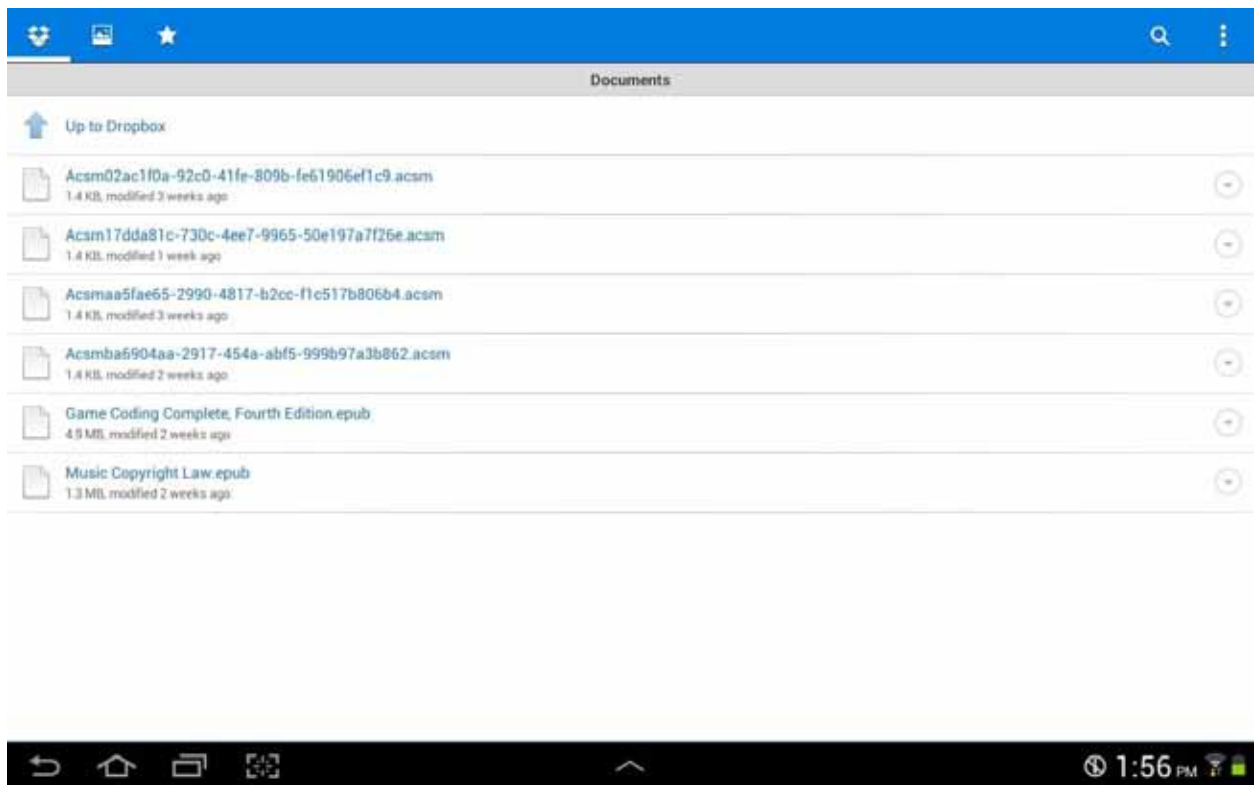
Documents

Up to Dropbox

Acsm02ac1f0a-92c0-41fe-809b-fe61906ef1c9.acsm
1.4 KB, modified 3 weeks ago

Acsm17dda81c-730c-4ee7-9965-50e197a7f26e.acsm
1.4 KB, modified 1 week ago

Acsmaa5fae65-2990-4817-b2cc-f1c517b806b4.acsm
1.4 KB, modified 3 weeks ago

Acsmba6904aa-2917-454a-abf5-999b97a3b862.acsm
1.4 KB, modified 2 weeks ago

Game Coding Complete, Fourth Edition.epub
4.9 MB, modified 2 weeks ago

Music Copyright Law.epub
1.3 MB, modified 2 weeks ago

1:56 PM